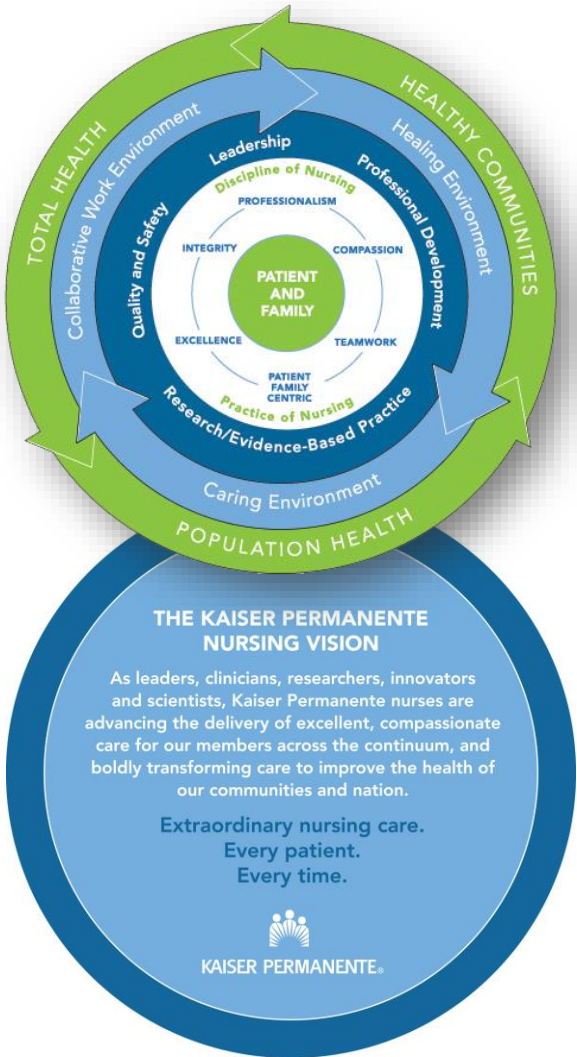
TOTAL HEALTH
HEALTHY COMMUNITIES
POPULATION HEALTH

Collaborative Work Environment
Healing Environment
Caring Environment

Leadership
Professional Development
Research/Evidence-Based Practice
Quality and Safety

Discipline of Nursing
Practice of Nursing

PROFESSIONALISM
COMPASSION
TEAMWORK
PATIENT FAMILY CENTRIC
EXCELLENCE
INTEGRITY

PATIENT AND FAMILY

THE KAISER PERMANENTE NURSING VISION

As leaders, clinicians, researchers, innovators and scientists, Kaiser Permanente nurses are advancing the delivery of excellent, compassionate care for our members across the continuum, and boldly transforming care to improve the health of our communities and nation.

Extraordinary nursing care.
Every patient.
Every time.

KAISER PERMANENTE®